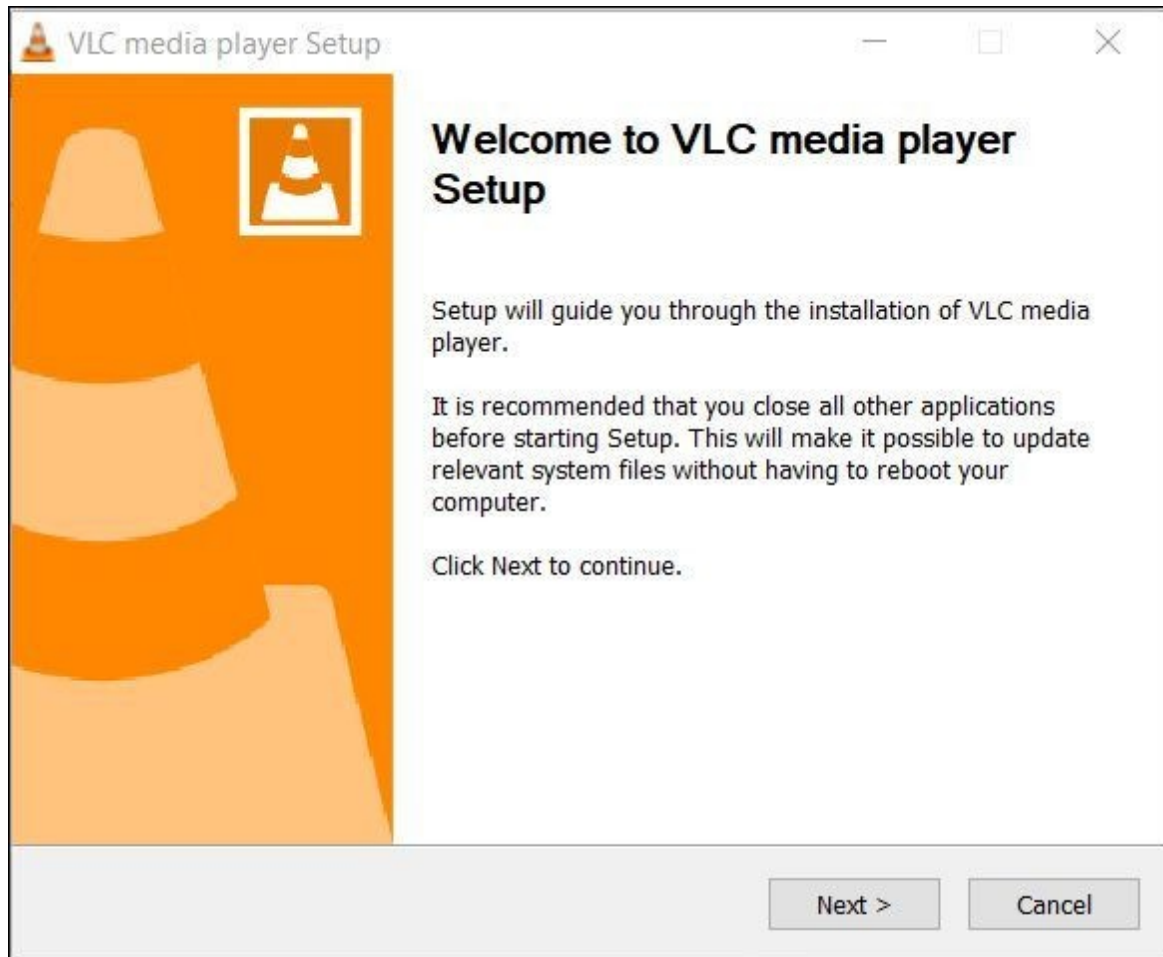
VLC media player Setup

Welcome to VLC media player Setup

Setup will guide you through the installation of VLC media player.

It is recommended that you close all other applications before starting Setup. This will make it possible to update relevant system files without having to reboot your computer.

Click Next to continue.

Next >

Cancel